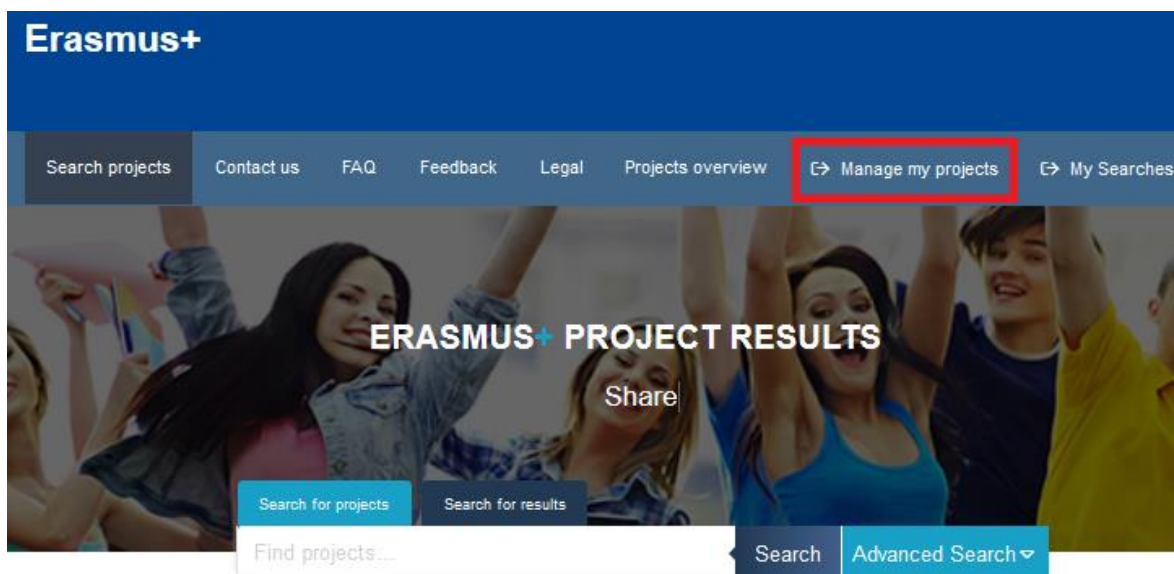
Erasmus+

Search projects Contact us FAQ Feedback Legal Projects overview Manage my projects My Searches

ERASMUS+ PROJECT RESULTS

Share

Search for projects Search for results

Find projects... Search Advanced Search